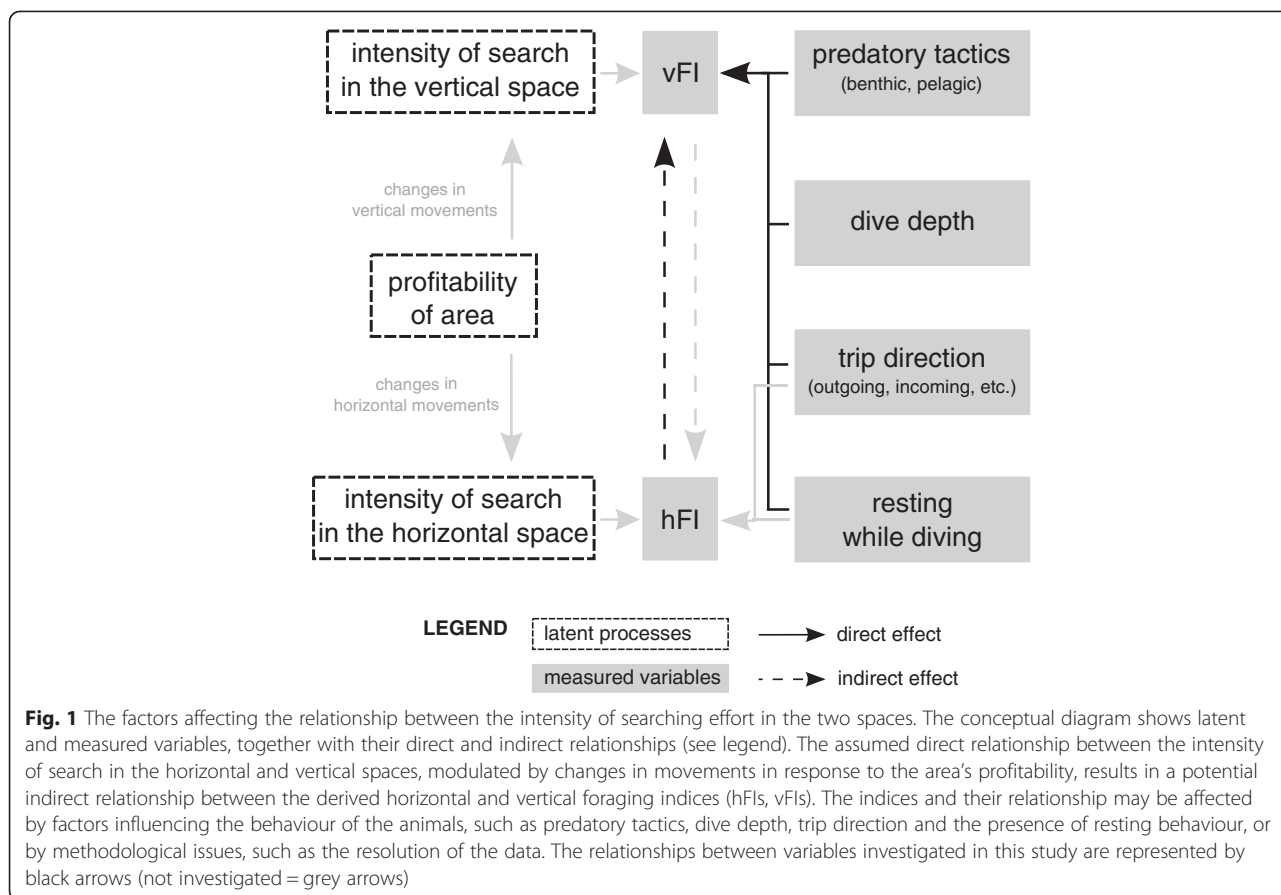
intensity of search in the vertical space

vFI

predatory tactics
(benthic, pelagic)

changes in vertical movements

dive depth

profitability of area

trip direction
(outgoing, incoming, etc.)

changes in horizontal movements

intensity of search in the horizontal space

hFI

resting while diving

LEGEND

latent processes

direct effect

measured variables

indirect effect

**Fig. 1** The factors affecting the relationship between the intensity of searching effort in the two spaces. The conceptual diagram shows latent and measured variables, together with their direct and indirect relationships (see legend). The assumed direct relationship between the intensity of search in the horizontal and vertical spaces, modulated by changes in movements in response to the area's profitability, results in a potential indirect relationship between the derived horizontal and vertical foraging indices (hFIs, vFIs). The indices and their relationship may be affected by factors influencing the behaviour of the animals, such as predatory tactics, dive depth, trip direction and the presence of resting behaviour, or by methodological issues, such as the resolution of the data. The relationships between variables investigated in this study are represented by black arrows (not investigated = grey arrows)